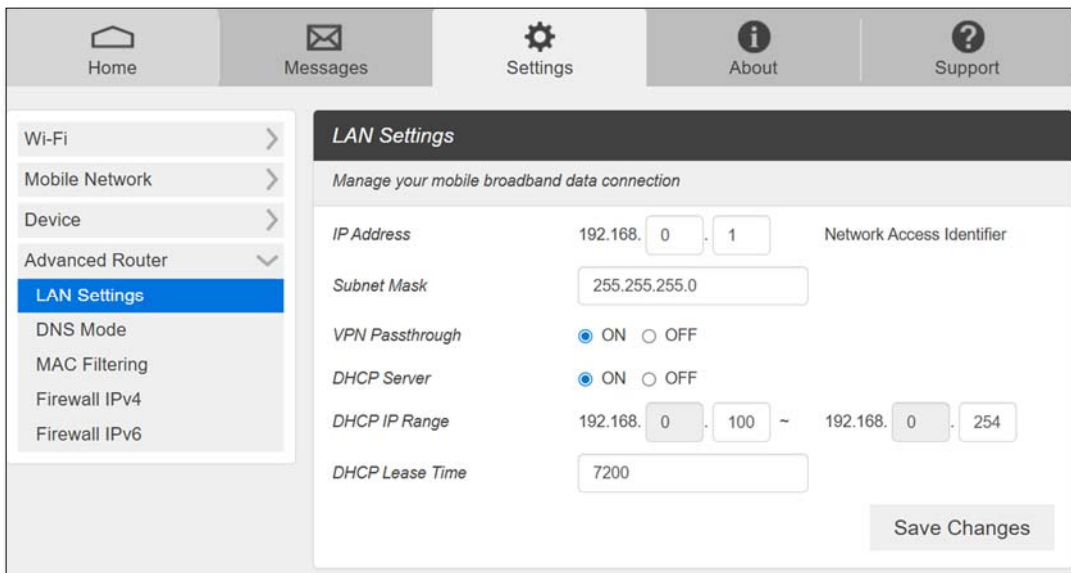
Home Messages Settings About Support

Wi-Fi
Mobile Network
Device
Advanced Router
LAN Settings
DNS Mode
MAC Filtering
Firewall IPv4
Firewall IPv6

LAN Settings

Manage your mobile broadband data connection

| | | |
|---|---|---|
| IP Address | 192.168. 0 . 1 | Network Access Identifier |
| Subnet Mask | 255.255.255.0 | |
| VPN Passthrough | ON OFF | |
| DHCP Server | ON OFF | |
| DHCP IP Range | 192.168. 0 . 100 ~ | 192.168. 0 . 254 |
| DHCP Lease Time | 7200 | |

Save Changes